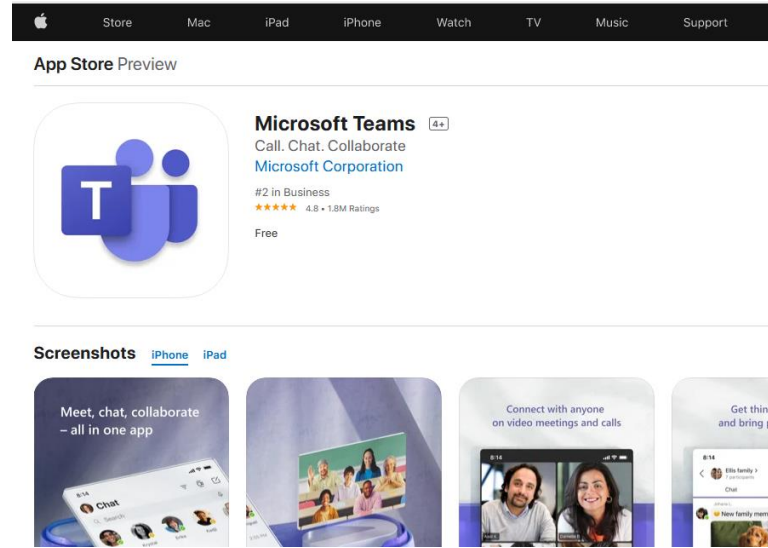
Store Mac iPad iPhone Watch TV Music Support

App Store Preview

T

Microsoft Teams 4+

Call. Chat. Collaborate

Microsoft Corporation

#2 in Business

★★★★★ 4.8 • 1.8M Ratings

Free

Screenshots iPhone iPad

Meet, chat, collaborate – all in one app

8:14

Chat

Search

Connect with anyone on video meetings and calls

8:14

Get thin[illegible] and bring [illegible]

8:14

Ellis family

Chat

New family mem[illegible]